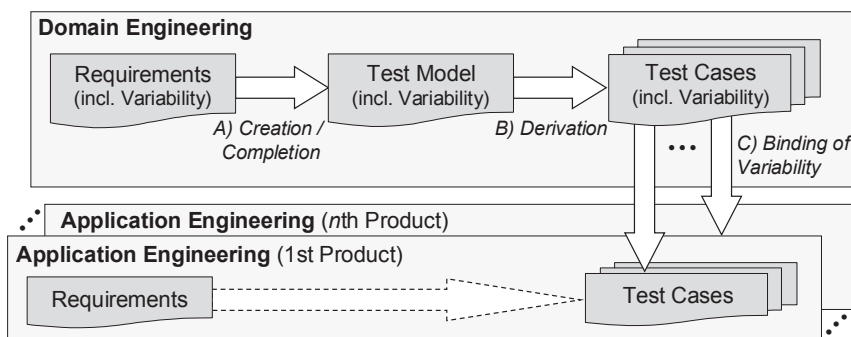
Domain Engineering

Requirements (incl. Variability)

Test Model (incl. Variability)

Test Cases (incl. Variability)

A) Creation / Completion

B) Derivation

C) Binding of Variability

...

Application Engineering (nth Product)

Application Engineering (1st Product)

Requirements

Test Cases